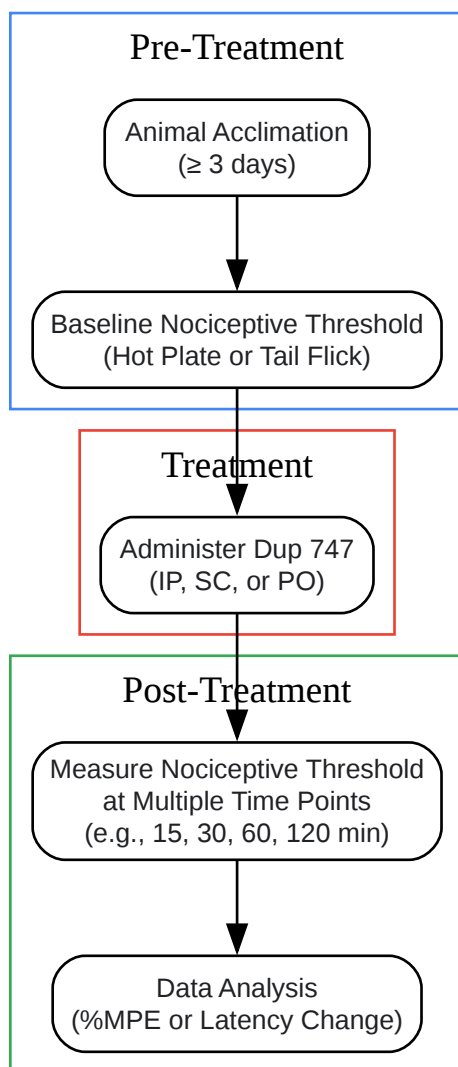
Pre-Treatment

Animal Acclimation
(≥ 3 days)

Baseline Nociceptive Threshold
(Hot Plate or Tail Flick)

Treatment

Administer Dup 747
(IP, SC, or PO)

Post-Treatment

Measure Nociceptive Threshold
at Multiple Time Points
(e.g., 15, 30, 60, 120 min)

Data Analysis
(%MPE or Latency Change)